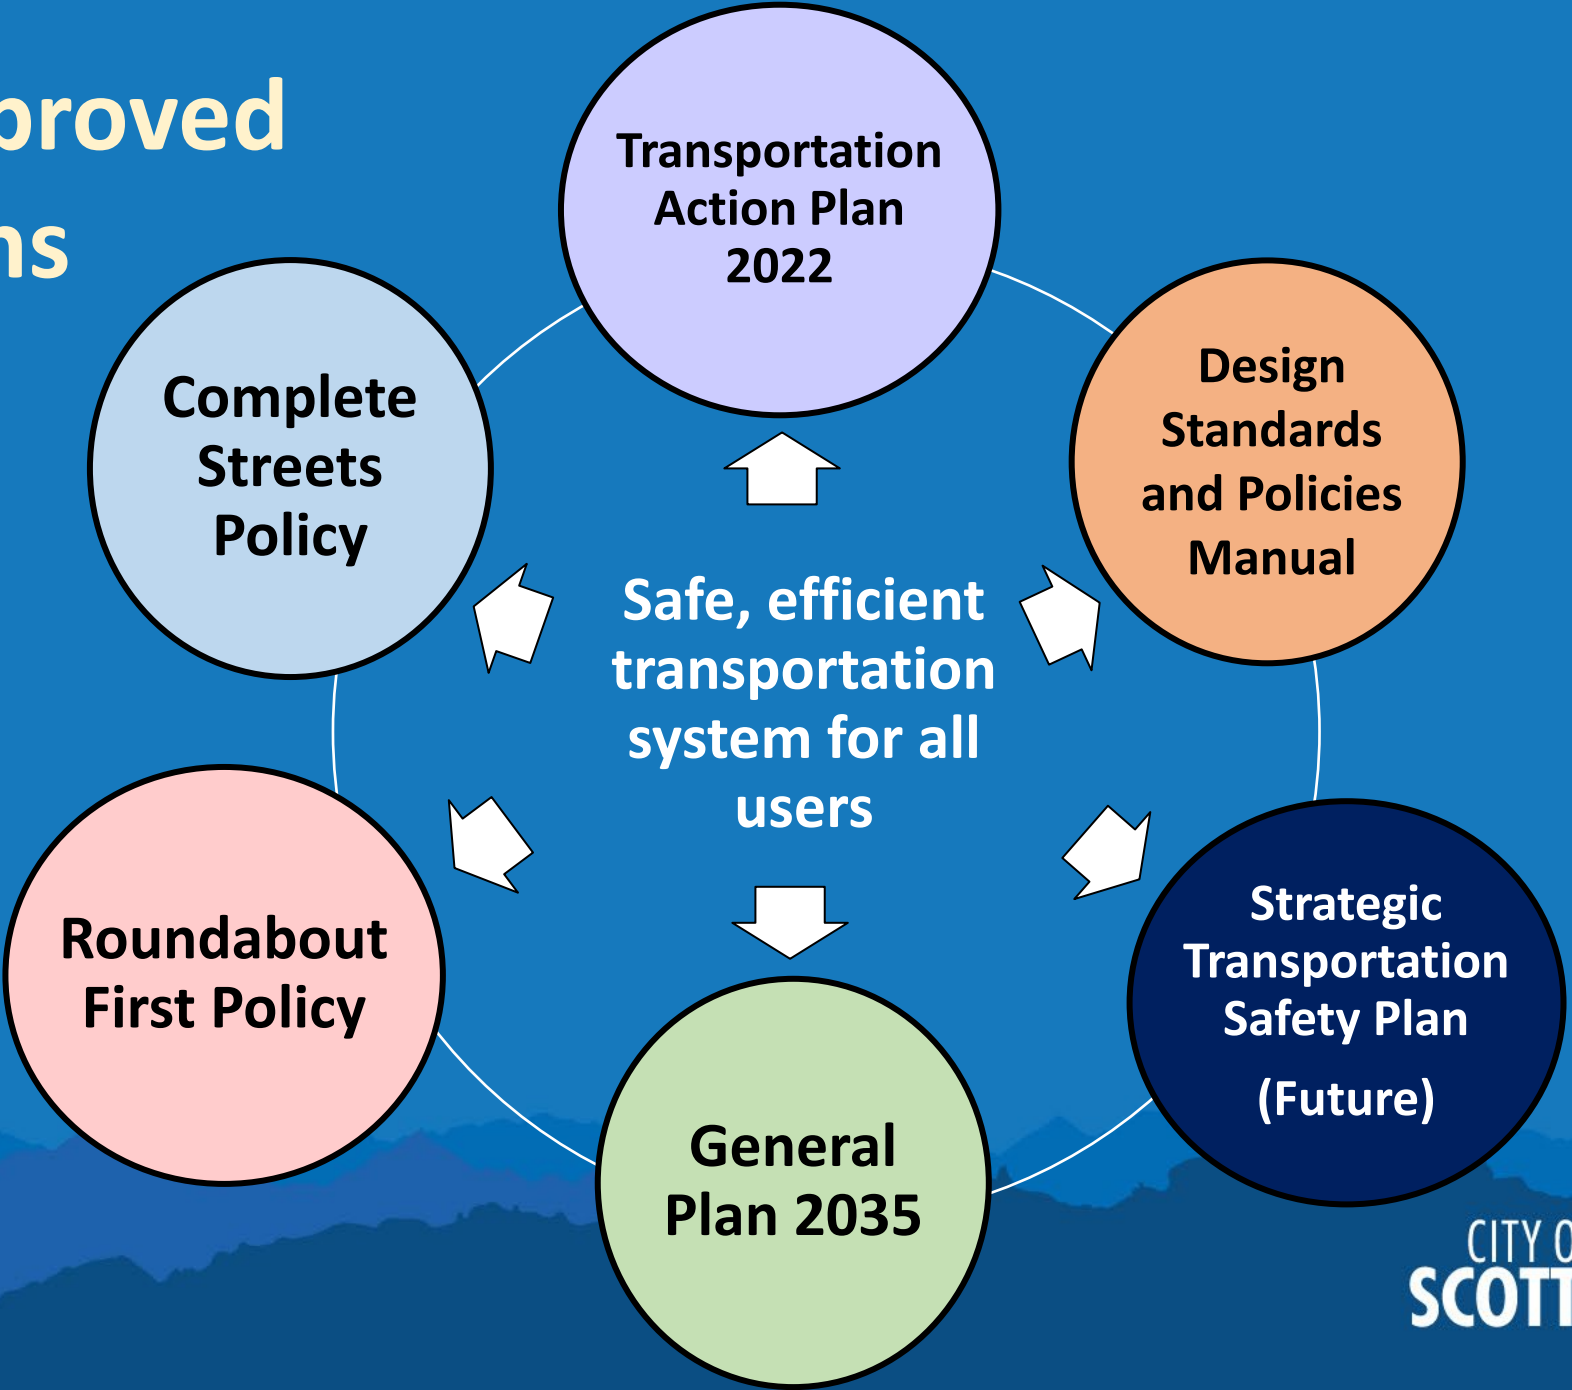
proved
ns

Transportation Action Plan 2022

Complete Streets Policy

Design Standards and Policies Manual

Safe, efficient transportation system for all users

Roundabout First Policy

Strategic Transportation Safety Plan
(Future)

General Plan 2035

CITY O
SCOTT